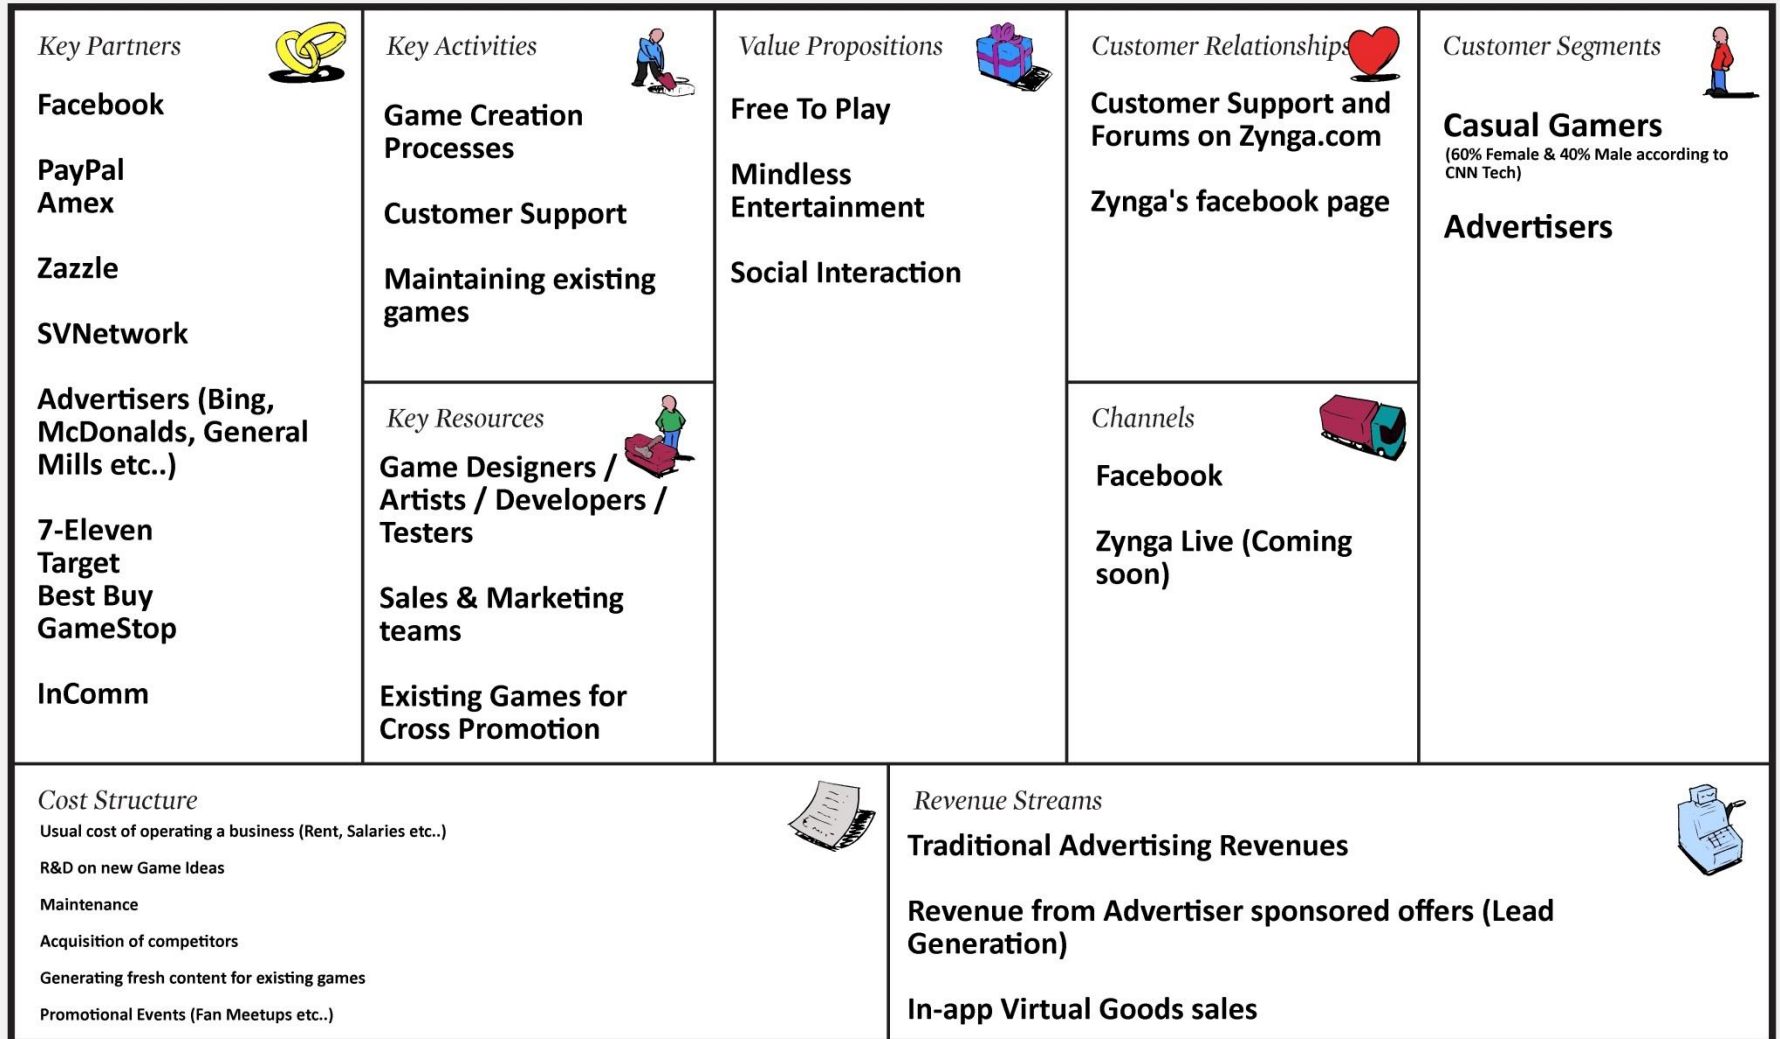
Key Partners

Facebook

PayPal
Amex

Zazzle

SVNetwork

Advertisers (Bing, McDonalds, General Mills etc..)

7-Eleven
Target
Best Buy
GameStop

InComm

Key Activities

Game Creation Processes

Customer Support

Maintaining existing games

Key Resources

Game Designers / Artists / Developers / Testers

Sales & Marketing teams

Existing Games for Cross Promotion

Value Propositions

Free To Play

Mindless Entertainment

Social Interaction

Customer Relationships

Customer Support and Forums on Zynga.com

Zynga's facebook page

Channels

Facebook

Zynga Live (Coming soon)

Customer Segments

Casual Gamers
(60% Female & 40% Male according to CNN Tech)

Advertisers

Cost Structure

Usual cost of operating a business (Rent, Salaries etc..)

R&D on new Game Ideas

Maintenance

Acquisition of competitors

Generating fresh content for existing games

Promotional Events (Fan Meetups etc..)

Revenue Streams

Traditional Advertising Revenues

Revenue from Advertiser sponsored offers (Lead Generation)

In-app Virtual Goods sales